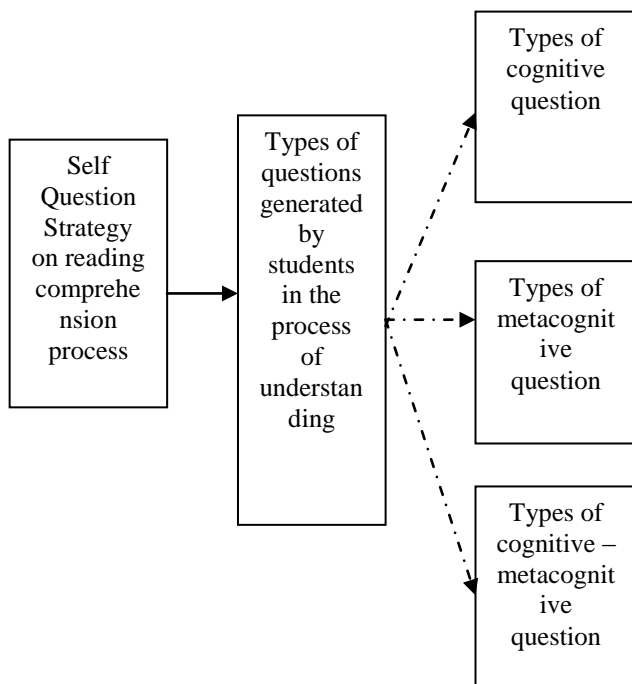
Self Question Strategy on reading comprehension process

Types of questions generated by students in the process of understanding

Types of cognitive question

Types of metacognitive question

Types of cognitive – metacognitive question